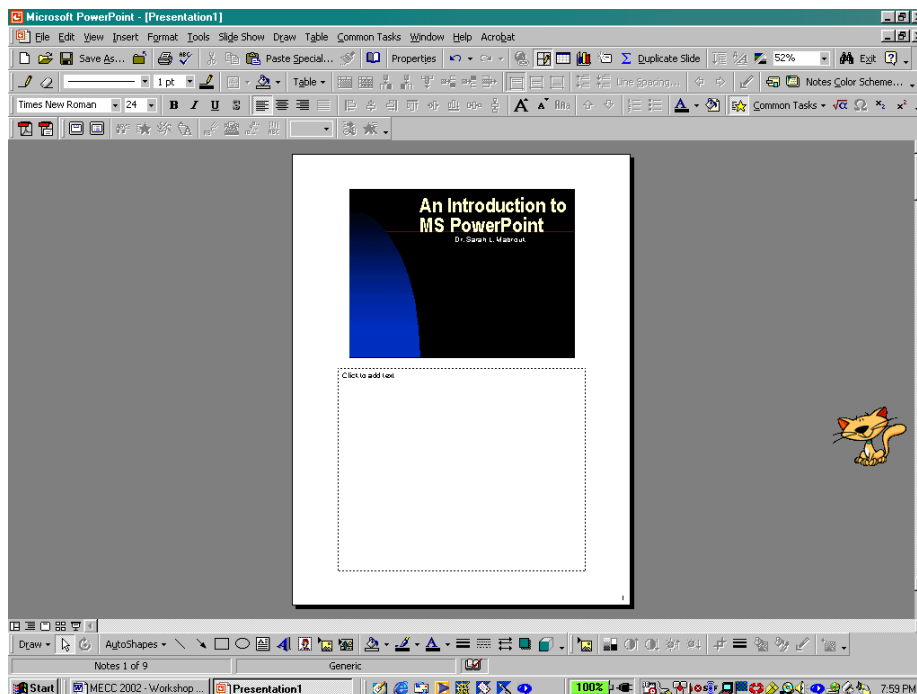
Microsoft PowerPoint - [Presentation1]

File Edit View Insert Format Tools Slide Show Draw Table Common Tasks Window Help Acrobat

Save As... Paste Special... Properties Duplicate Slide 52% Exit

1 pt Table Line Spacing... Notes Color Scheme...

Times New Roman 24 B I U S Common Tasks

An Introduction to MS PowerPoint

Dr. Sarah L. Mabrouk

Click to add text

1

Draw AutoShapes

Notes 1 of 9 Generic

Start MECC 2002 - Workshop ... Presentation1 100% 7:59 PM